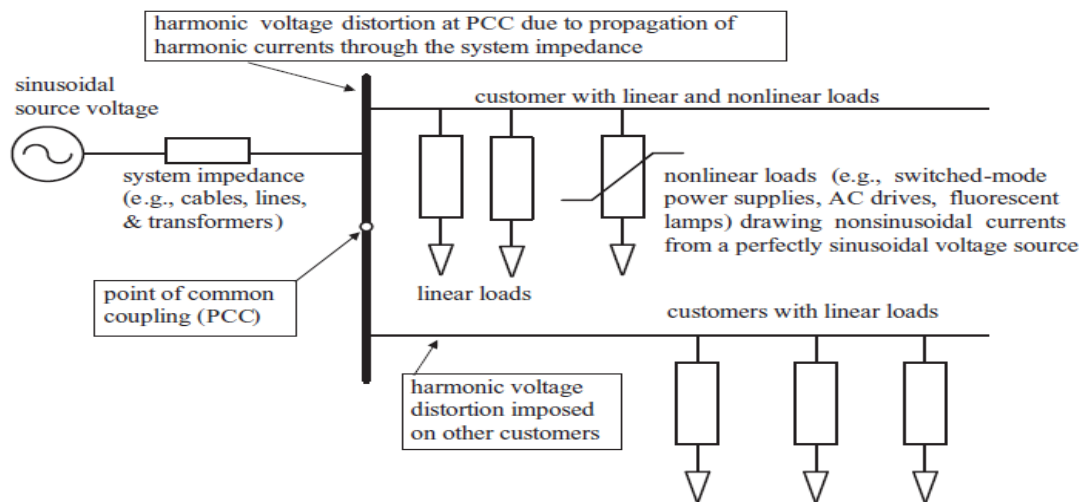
harmonic voltage distortion at PCC due to propagation of harmonic currents through the system impedance

sinusoidal source voltage

customer with linear and nonlinear loads

system impedance (e.g., cables, lines, & transformers)

nonlinear loads (e.g., switched-mode power supplies, AC drives, fluorescent lamps) drawing nonsinusoidal currents from a perfectly sinusoidal voltage source

linear loads

point of common coupling (PCC)

customers with linear loads

harmonic voltage distortion imposed on other customers